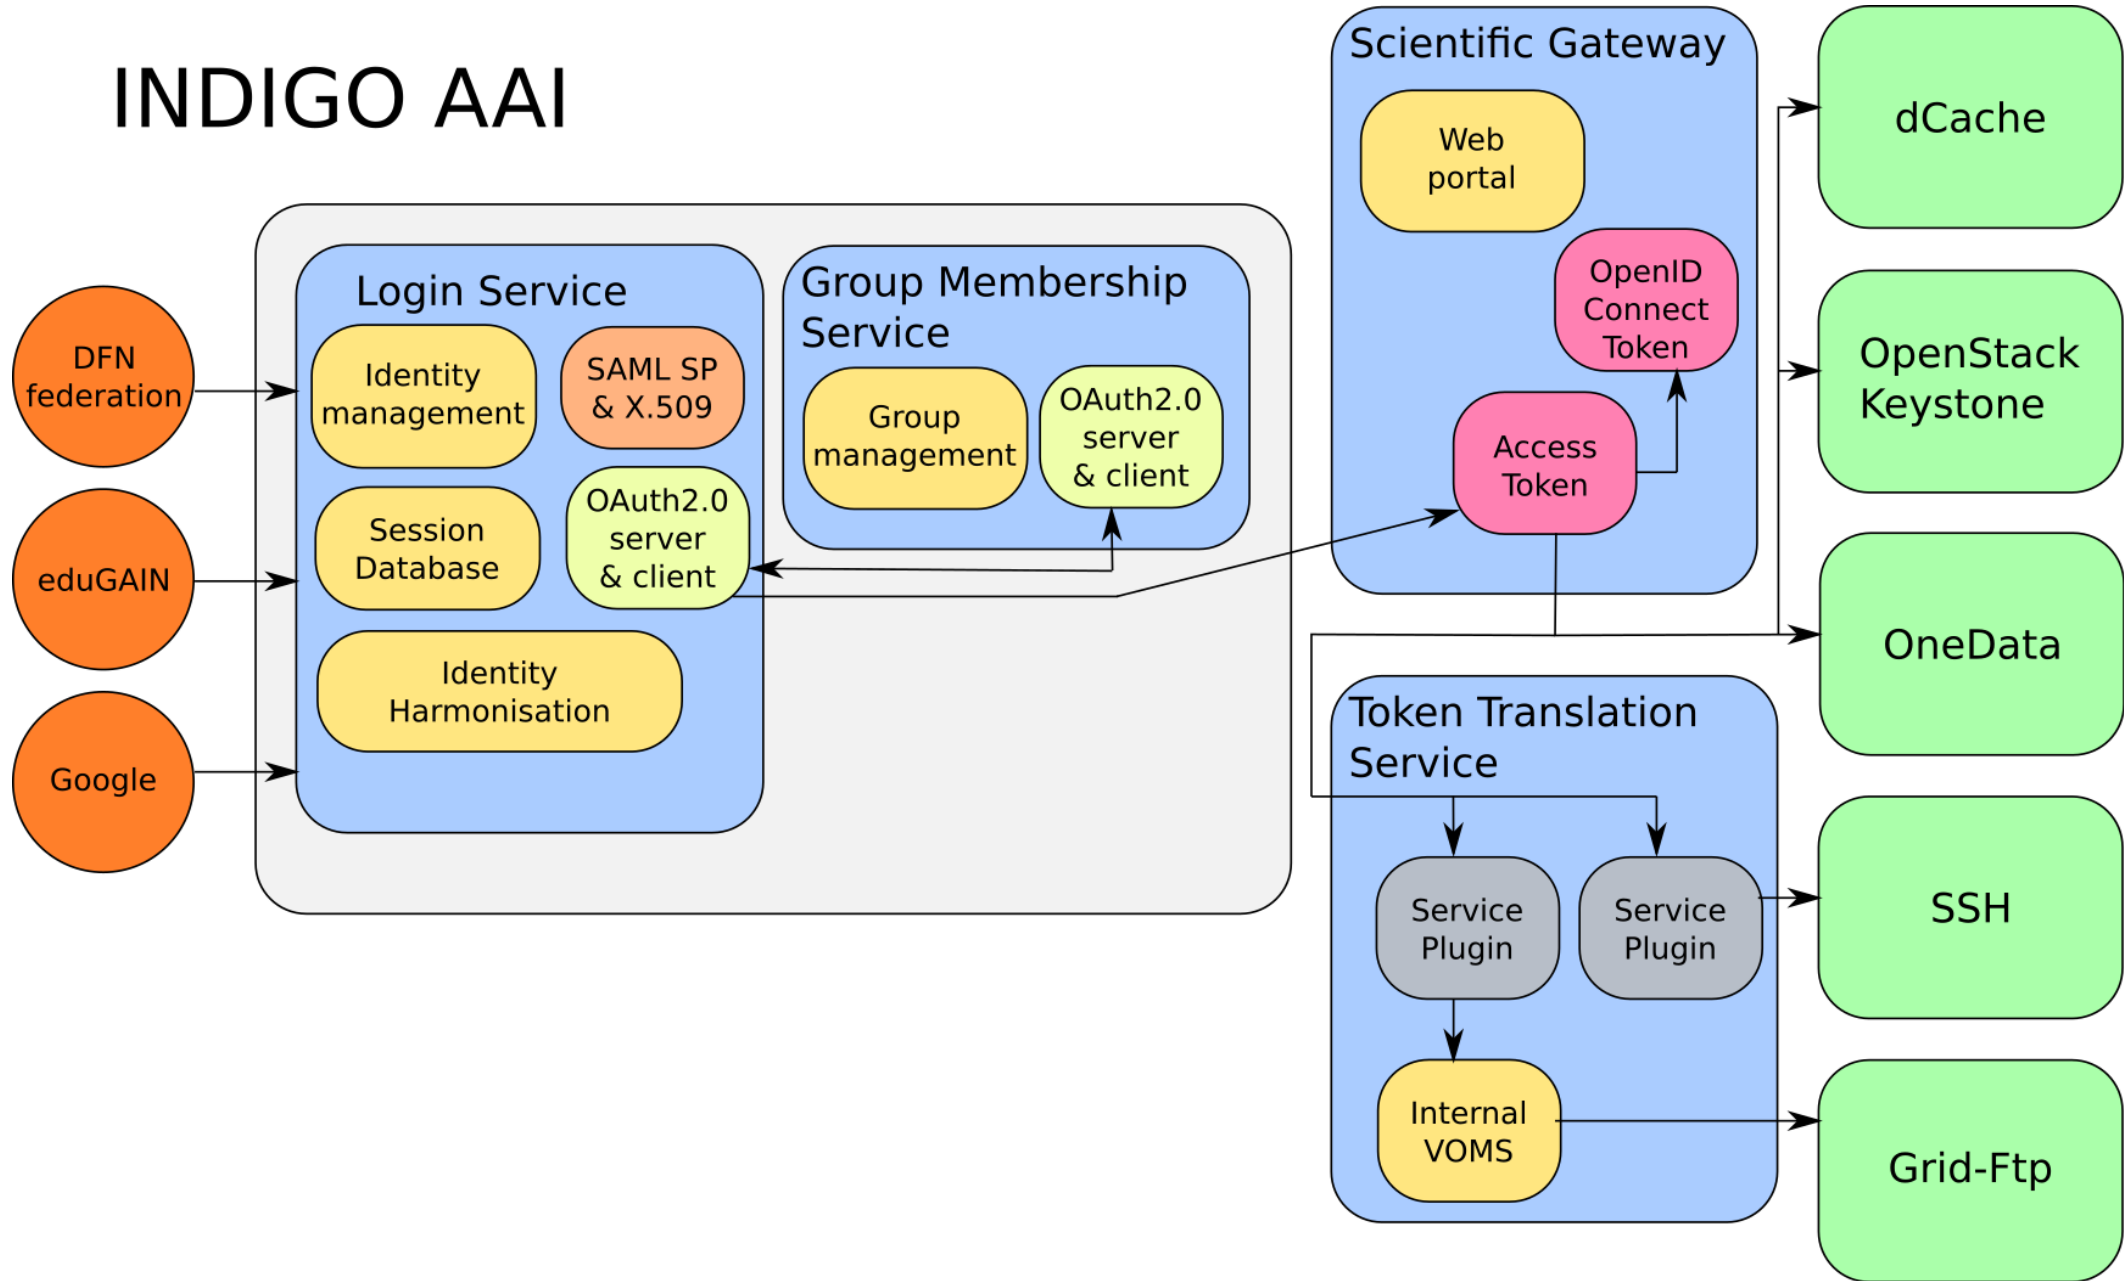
INDIGO AAI

DFN federation

eduGAIN

Google

Login Service

Identity management

SAML SP & X.509

Session Database

OAuth2.0 server & client

Identity Harmonisation

Group Membership Service

Group management

OAuth2.0 server & client

Scientific Gateway

Web portal

OpenID Connect Token

Access Token

Token Translation Service

Service Plugin

Service Plugin

Internal VOMS

dCache

OpenStack Keystone

OneData

SSH

Grid-Ftp